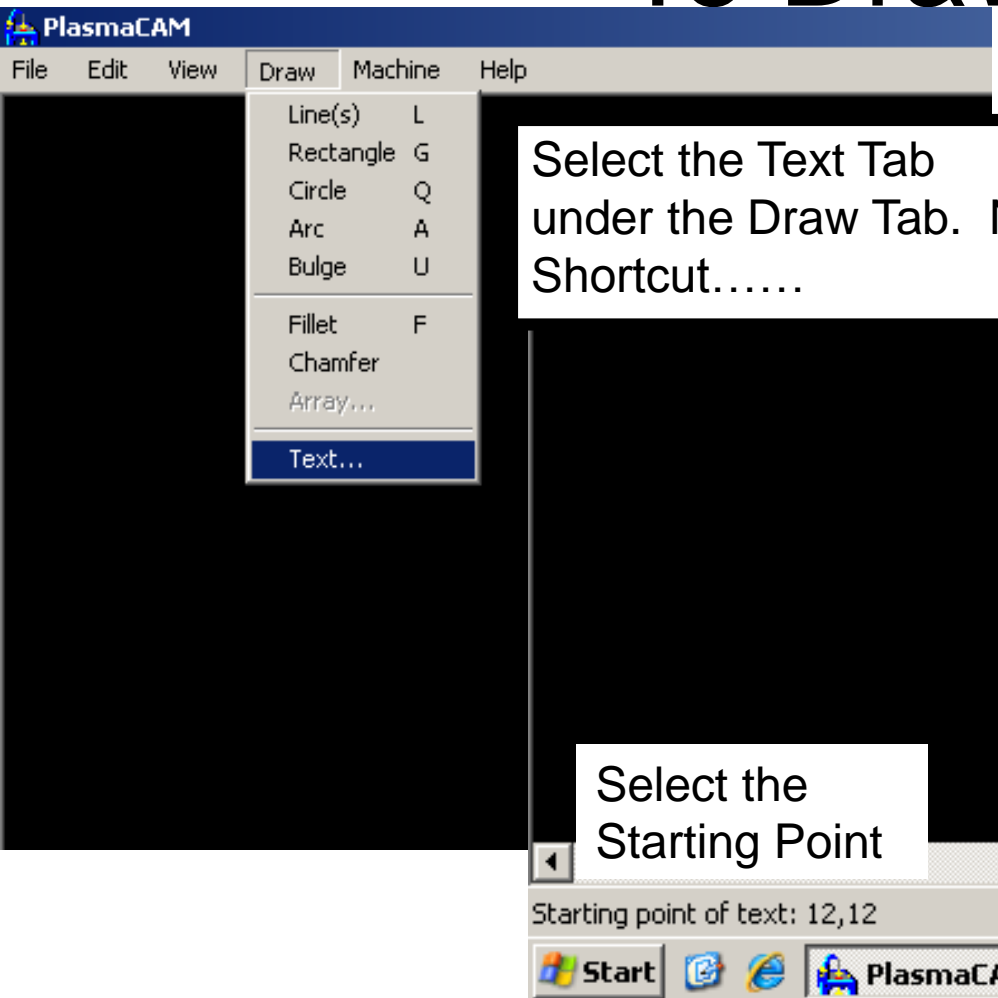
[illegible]

PlasmaCAM

File Edit View Draw Machine Help

Line(s) L
Rectangle G
Circle Q
Arc A
Bulge U
Fillet F
Chamfer
Array...
Text...

Select the Text Tab under the Draw Tab. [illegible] Shortcut……

Select the Starting Point

Starting point of text: 12,12

Start PlasmaC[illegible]